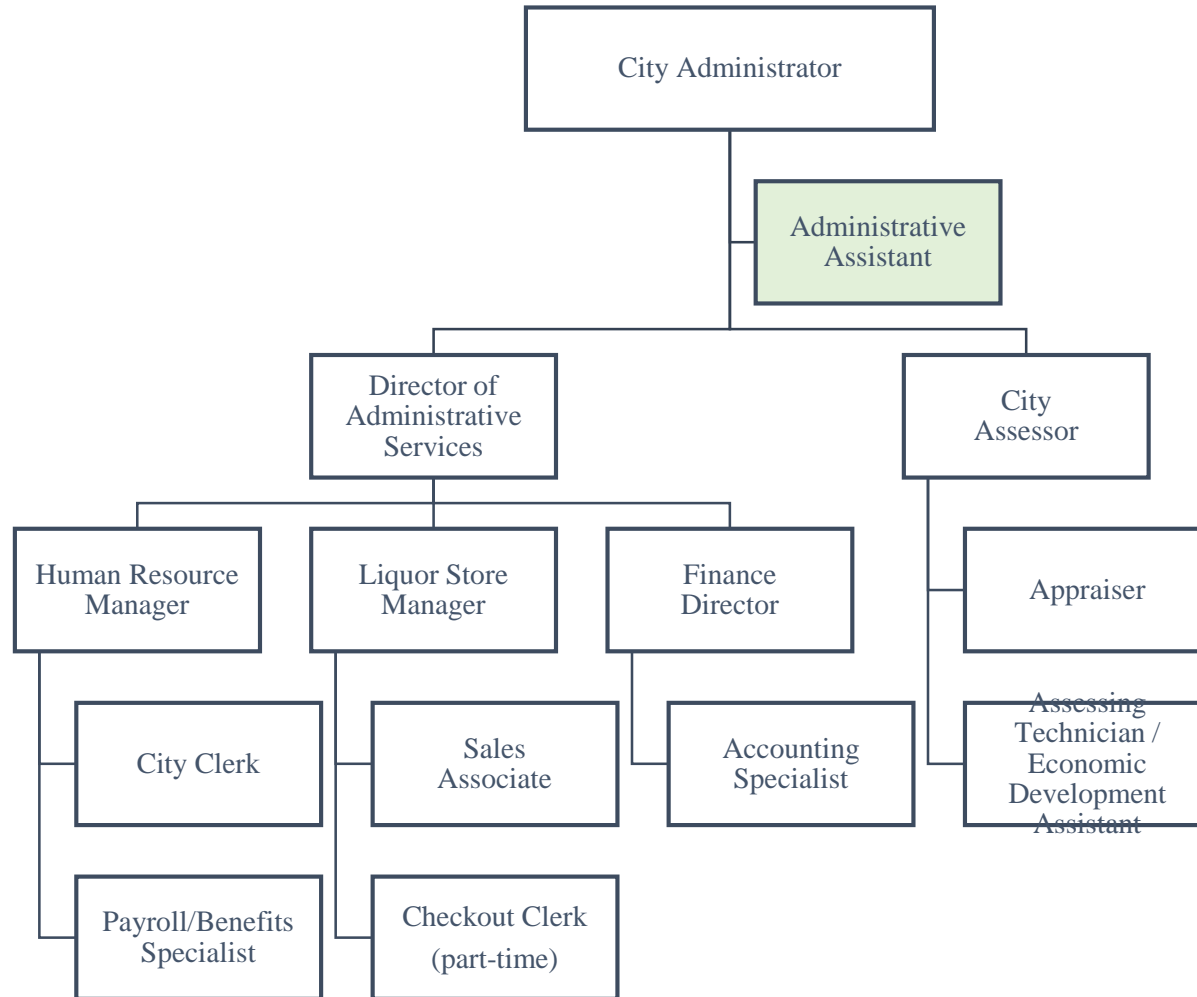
City Administrator

Administrative Assistant

Director of Administrative Services

City Assessor

Human Resource Manager

Liquor Store Manager

Finance Director

Appraiser

City Clerk

Sales Associate

Accounting Specialist

Assessing Technician / Economic Development Assistant

Payroll/Benefits Specialist

Checkout Clerk (part-time)